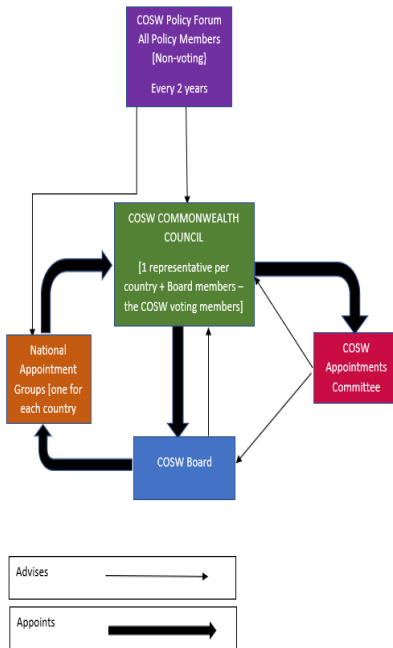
COSW Policy Forum
All Policy Members
[Non-voting]

Every 2 years

COSW COMMONWEALTH COUNCIL

[1 representative per country + Board members – the COSW voting members]

National Appointment Groups [one for each country

COSW Appointments Committee

COSW Board

Advises

Appoints